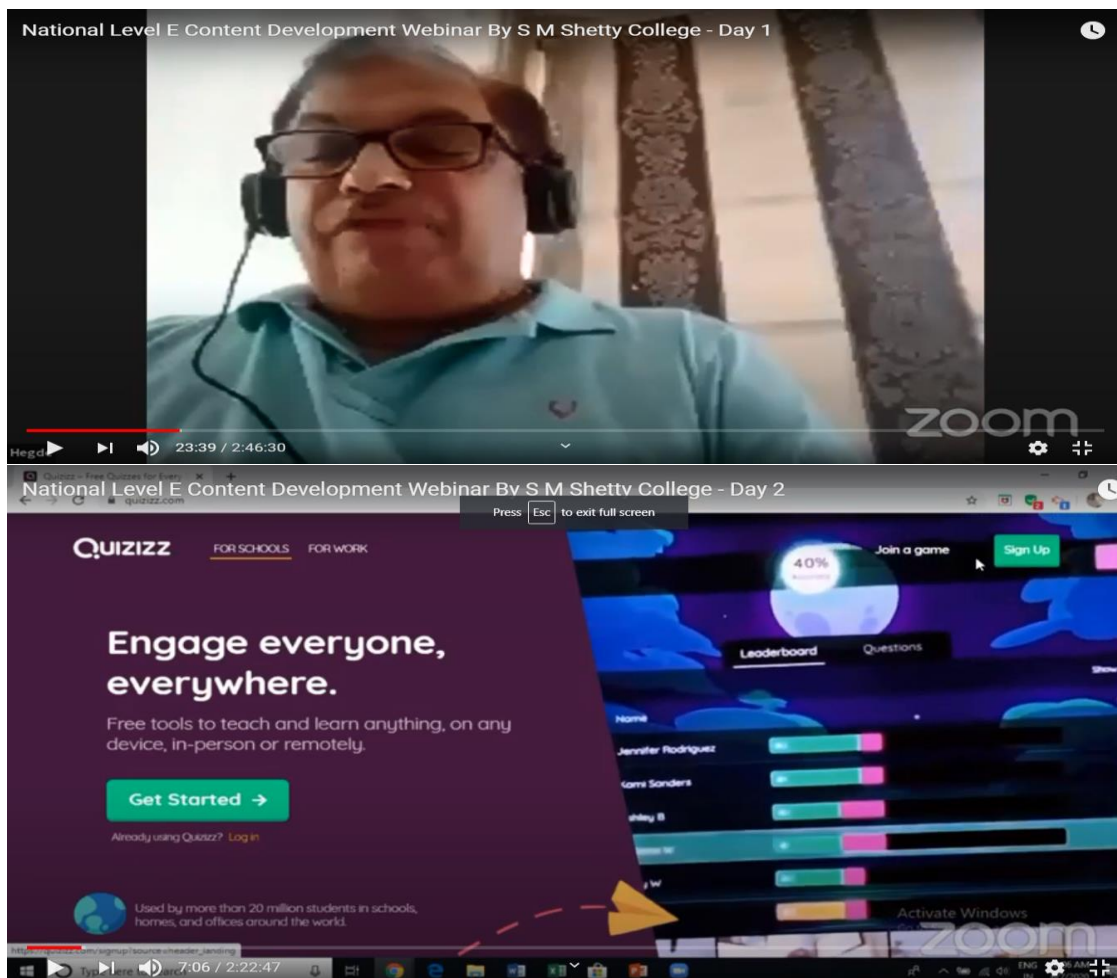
National Level E Content Development Webinar By S M Shetty College - Day 1

Hegd

23:39 / 2:46:30

zoom

Quizizz – Free Quizzes for Every

National Level E Content Development Webinar By S M Shetty College - Day 2

quizizz.com

Press Esc to exit full screen

QUIZIZZ FOR SCHOOLS FOR WORK

Join a game Sign Up

40%

Leaderboard Questions

Engage everyone, everywhere.

Free tools to teach and learn anything, on any device, in-person or remotely.

Name

Jennifer Rodriguez

Kami Sanders

 shley B

Get Started →

Already using Quizizz? Log in

Used by more than 20 million students in schools, homes, and offices around the world.

Activate Windows

zoom

7:06 / 2:22:47

ENG